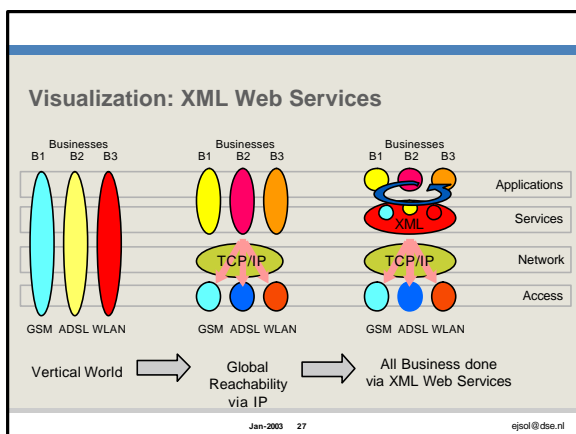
Visualization: XML Web Services

Businesses
B1 B2 B3

Businesses
B1 B2 B3

Businesses
B1 B2 B3

Applications

Services

XML

TCP/IP

TCP/IP

Network

Access

GSM ADSL WLAN

GSM ADSL WLAN

GSM ADSL WLAN

Vertical World

Global Reachability via IP

All Business done via XML Web Services

Jan-2003 27

ejsol@dse.nl